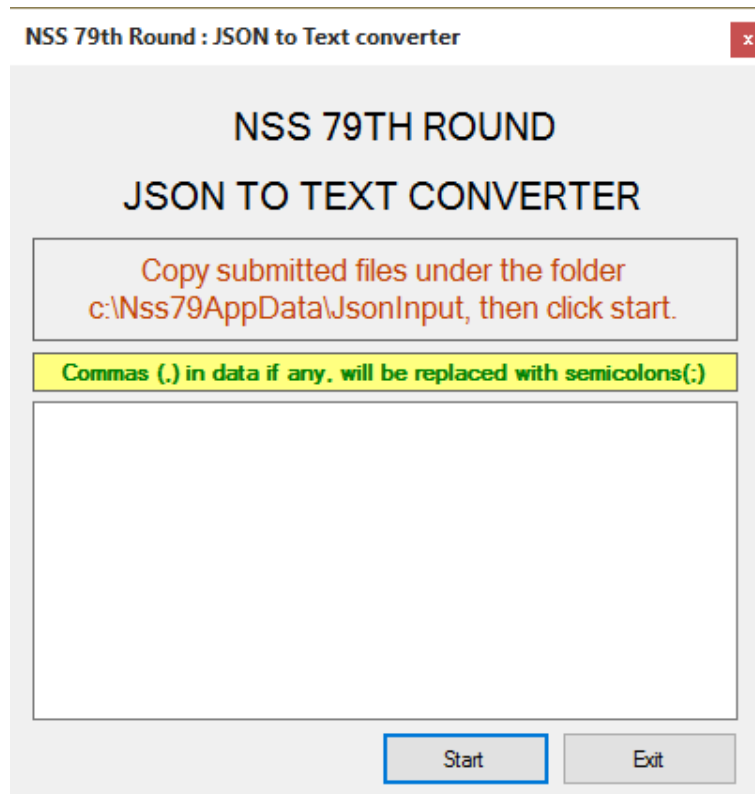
NSS 79th Round : JSON to Text converter

x

NSS 79TH ROUND

JSON TO TEXT CONVERTER

Copy submitted files under the folder c:\Nss79AppData\JsonInput, then click start.

Commas (,) in data if any, will be replaced with semicolons(;)

Start

Exit